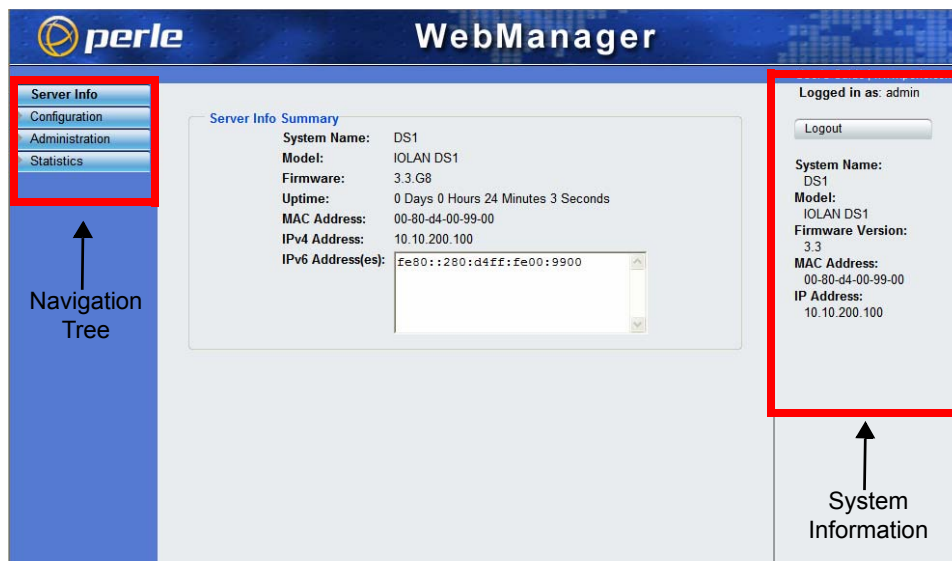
perle

WebManager

Server Info
Configuration
Administration
Statistics

Navigation Tree

Server Info Summary

| | |
|---|---|
| System Name: | DS1 |
| Model: | IOLAN DS1 |
| Firmware: | 3.3.G8 |
| Uptime: | 0 Days 0 Hours 24 Minutes 3 Seconds |
| MAC Address: | 00-80-d4-00-99-00 |
| IPv4 Address: | 10.10.200.100 |
| IPv6 Address(es): | fe80::280:d4ff:fe00:9900 |

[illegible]
Logged in as: admin

Logout

System Name:
DS1
Model:
IOLAN DS1
Firmware Version:
3.3
MAC Address:
00-80-d4-00-99-00
IP Address:
10.10.200.100

System Information